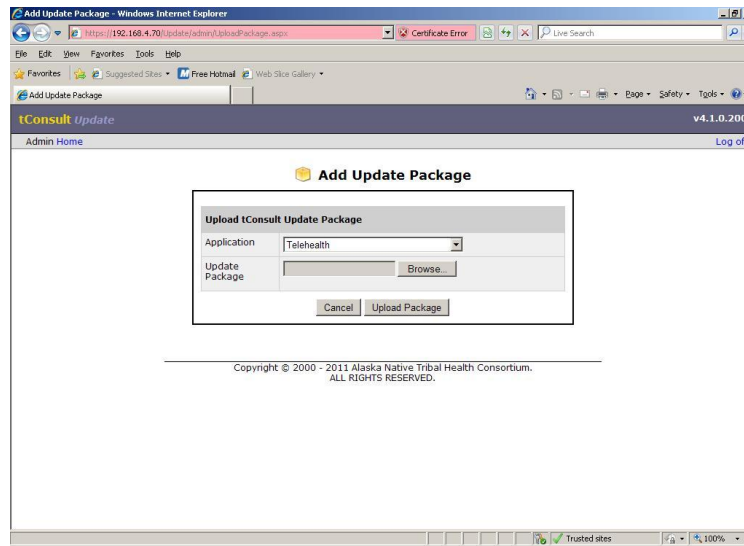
Add Update Package - Windows Internet Explorer

https://192.168.4.70/Update/admin/UploadPackage.aspx

Certificate Error

Live Search

File Edit View Favorites Tools Help

Favorites

Suggested Sites

Free Hotmail

Web Slice Gallery

Add Update Package

Page Safety Tools

tConsult Update

v4.1.0.20

Admin Home

Log of

Add Update Package

| Upload tConsult Update Package | |
|---|---|
| Application | Telehealth |
| Update Package | Browse... |

Cancel Upload Package

Copyright © 2000 - 2011 Alaska Native Tribal Health Consortium. ALL RIGHTS RESERVED.

Trusted sites

100%